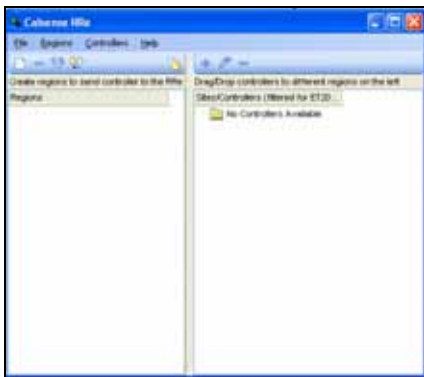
Cabernet Rifle

File Regions Controllers Help

Create regions to send controller to the Rifle

Regions

Drag/Drop controllers to different regions on the left

Sites/Controllers (filtered for ET2D...

No Controllers Available